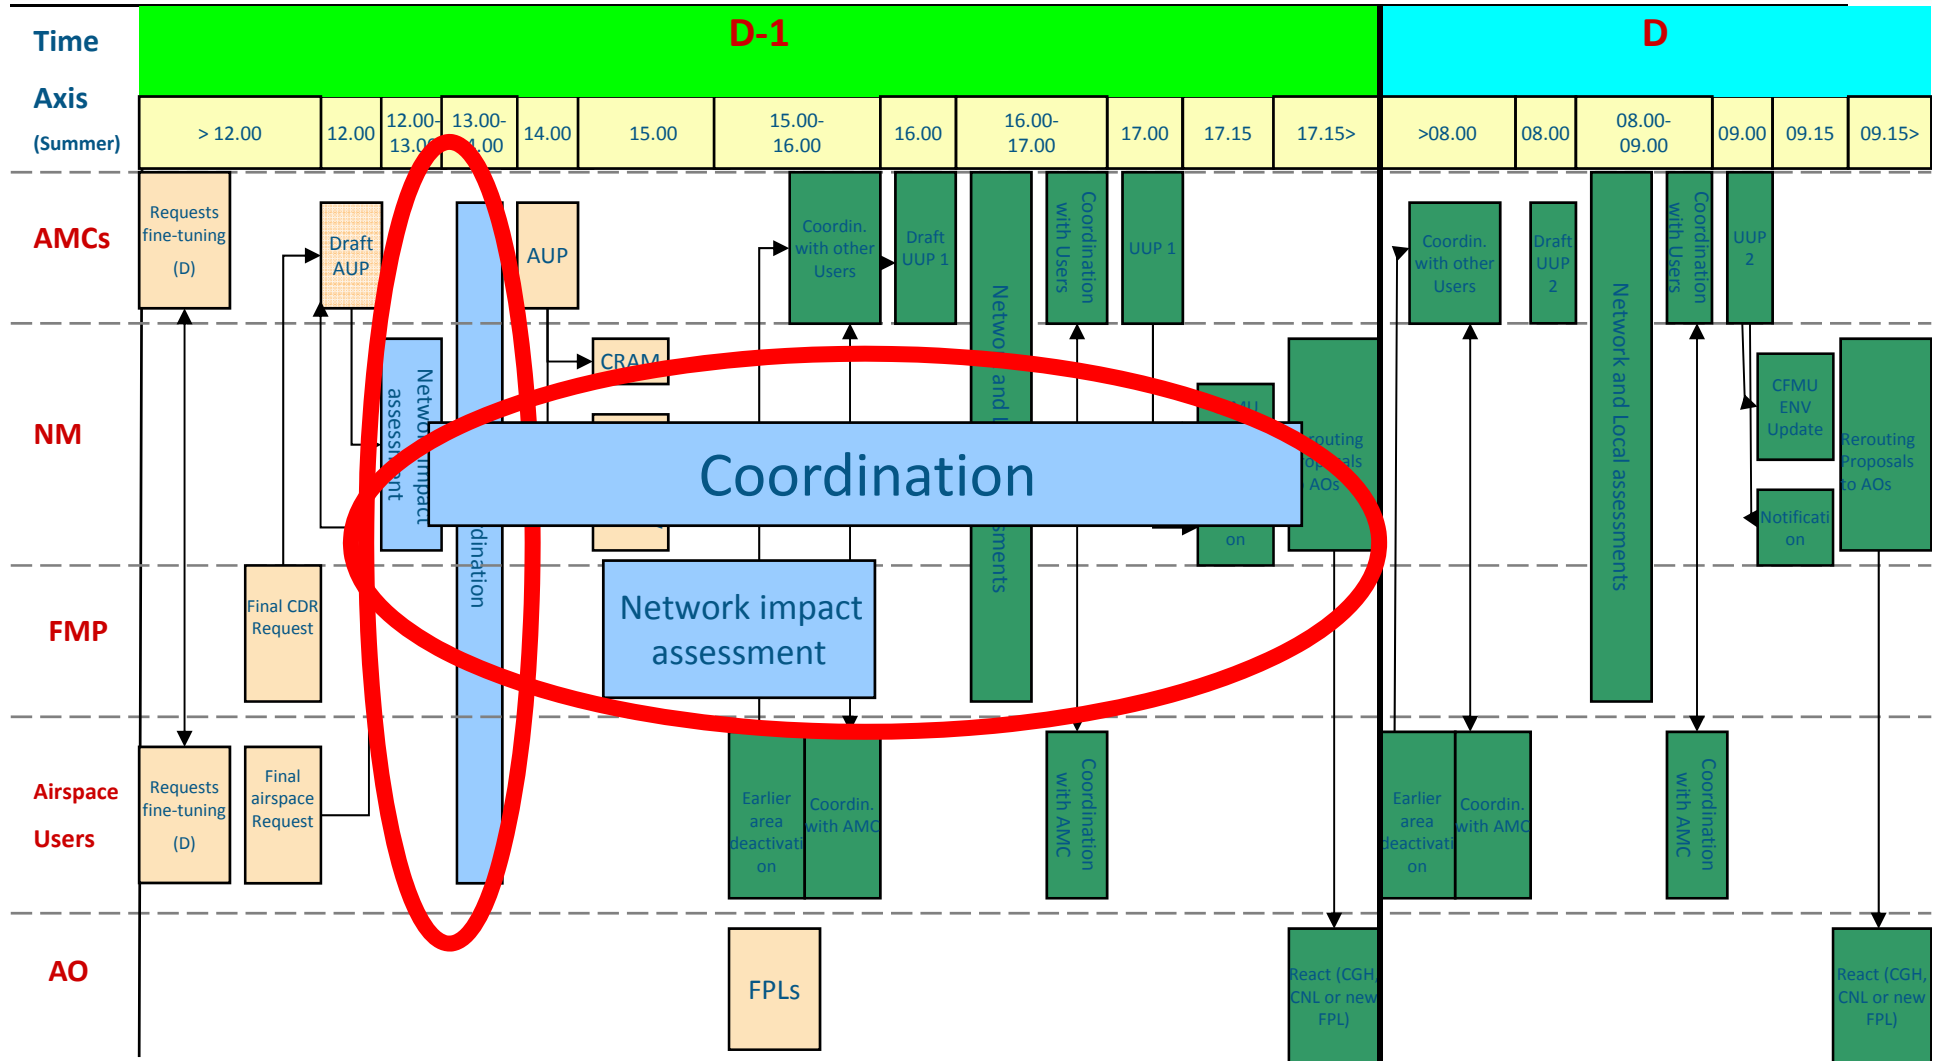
Time Axis (Summer)

D-1

D

| > 12.00 | 12.00 | 12.00-13.0 | 13.00-14.00 | 14.00 | 15.00 | 15.00-16.00 | 16.00 | 16.00-17.00 | 17.00 | 17.15 | 17.15> | >08.00 | 08.00 | 08.00-09.00 | 09.00 | 09.15 | 09.15> |
|---|---|---|---|---|---|---|---|---|---|---|---|---|---|---|---|---|---|

AMCs

Requests fine-tuning (D)

Draft AUP

AUP

Coordin. with other Users

Draft UUP 1

Coordination with Users

UUP 1

Coordin. with other Users

Draft UUP 2

Coordination with Users

UUP 2

NM

Network impact assessment

CRAM

Netwo and L sments

Network and Local assessments

Coordination

routing oposals AOs

on

CFMU ENV Update

Rerouting Proposals to AOs

Notification

FMP

Final CDR Request

Network impact assessment

Airspace Users

Requests fine-tuning (D)

Final airspace Request

dination

Earlier area deactivation

Coordin. with AMC

Coordination with AMC

Earlier area deactivation

Coordin. with AMC

Coordination with AMC

AO

FPLs

React (CGH, CNL or new FPL)

React (CGH, CNL or new FPL)